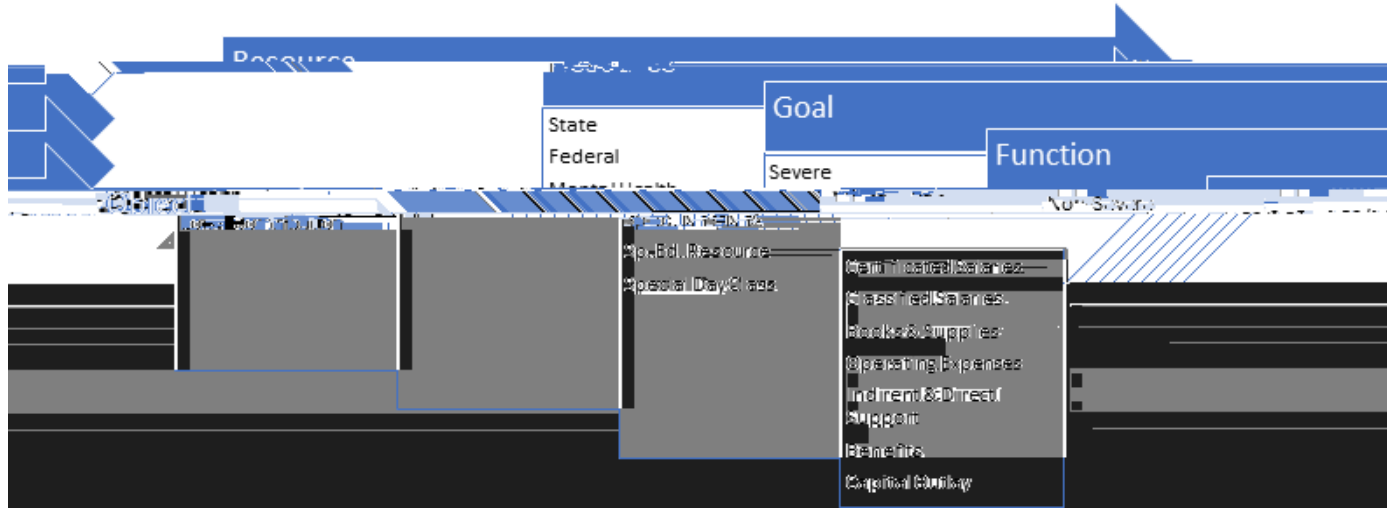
Resource

Goal

State
Federal
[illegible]

Severe

Function

Object

Local Contribution

Non-Severe

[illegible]

Sp.Ed. Resource
Special Day Class

Certificated Salaries
Classified Salaries
Books & Supplies
Operating Expenses
Indirect & Direct Support
Benefits
Capital Outlay